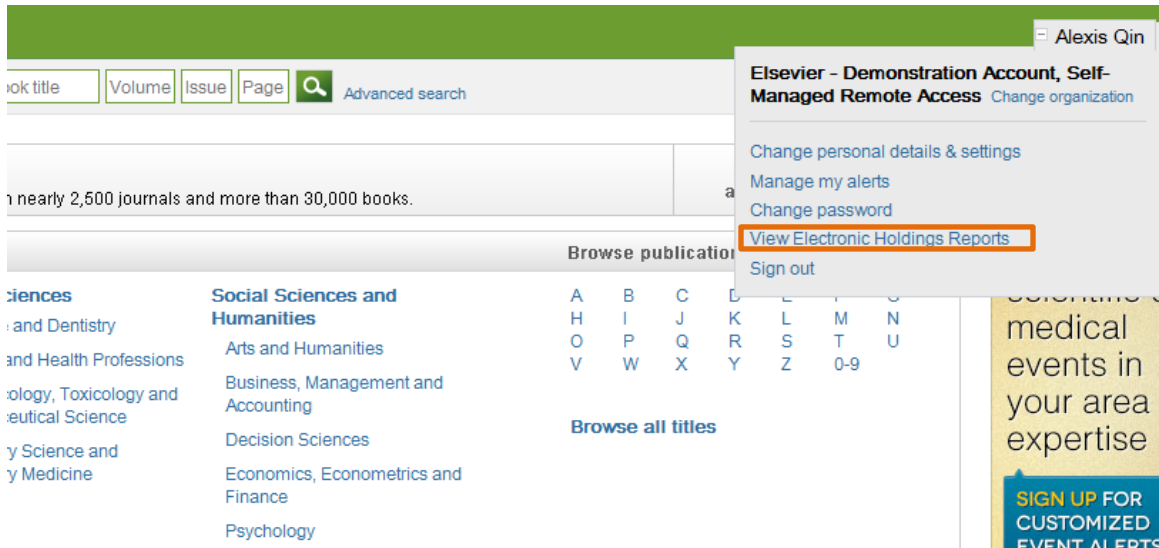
Alexis Qin

ook title
Volume
Issue
Page
Advanced search

Elsevier - Demonstration Account, Self-Managed Remote Access Change organization

Change personal details & settings
Manage my alerts
Change password
View Electronic Holdings Reports
Sign out

n nearly 2,500 journals and more than 30,000 books.

a

Browse publication

ciences
e and Dentistry
and Health Professions
cology, Toxicology and
ceutical Science
y Science and
y Medicine

Social Sciences and Humanities
Arts and Humanities
Business, Management and Accounting
Decision Sciences
Economics, Econometrics and Finance
Psychology

| A | B | C | D | E | F | G |
|---|---|---|---|---|---|---|
| H | I | J | K | L | M | N |
| O | P | Q | R | S | T | U |
| V | W | X | Y | Z | 0-9 | |

Browse all titles

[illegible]
medical
events in
your area
expertise

SIGN UP FOR
CUSTOMIZED
EVENT ALERTS